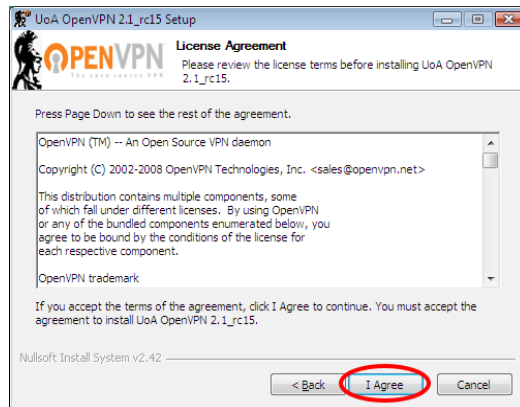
UoA OpenVPN 2.1_rc15 Setup

OPENVPN
The open source VPN

License Agreement

Please review the license terms before installing UoA OpenVPN 2.1_rc15.

Press Page Down to see the rest of the agreement.

OpenVPN (TM) -- An Open Source VPN daemon

Copyright (C) 2002-2008 OpenVPN Technologies, Inc. <sales@openvpn.net>

This distribution contains multiple components, some of which fall under different licenses. By using OpenVPN or any of the bundled components enumerated below, you agree to be bound by the conditions of the license for each respective component.

OpenVPN trademark

If you accept the terms of the agreement, click I Agree to continue. You must accept the agreement to install UoA OpenVPN 2.1_rc15.

Nullsoft Install System v2.42

< Back
I Agree
Cancel